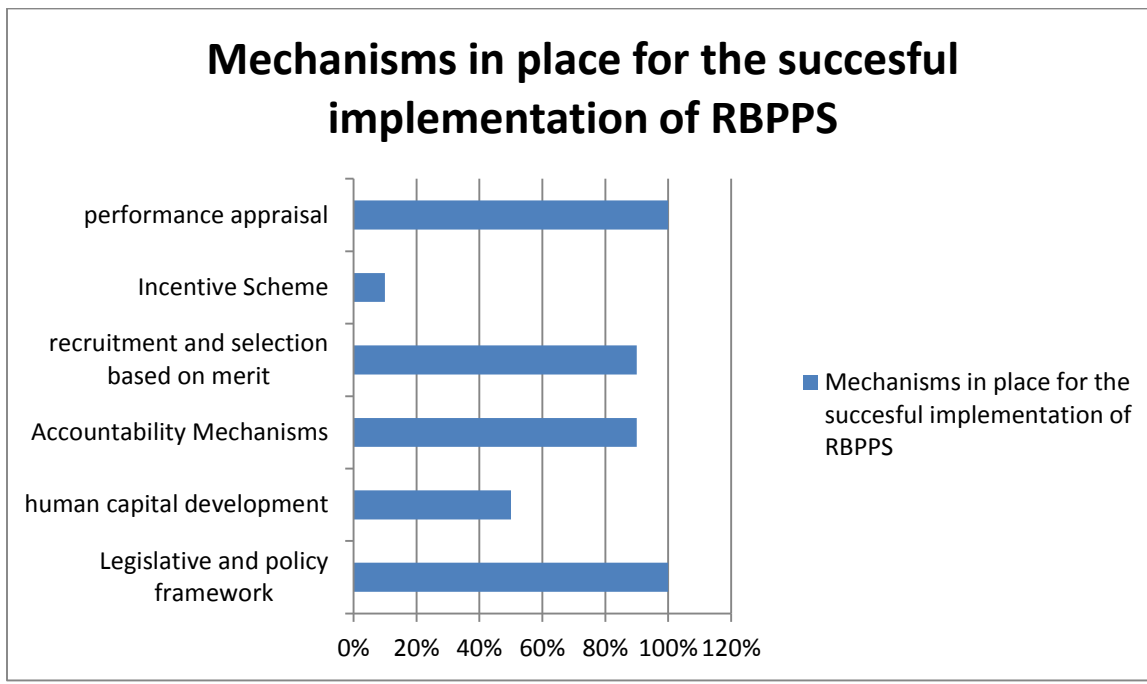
Mechanisms in place for the succesful implementation of RBPPS

performance appraisal
Incentive Scheme
recruitment and selection based on merit
Accountability Mechanisms
human capital development
Legislative and policy framework

0% 20% 40% 60% 80% 100% 120%

Mechanisms in place for the succesful implementation of RBPPS